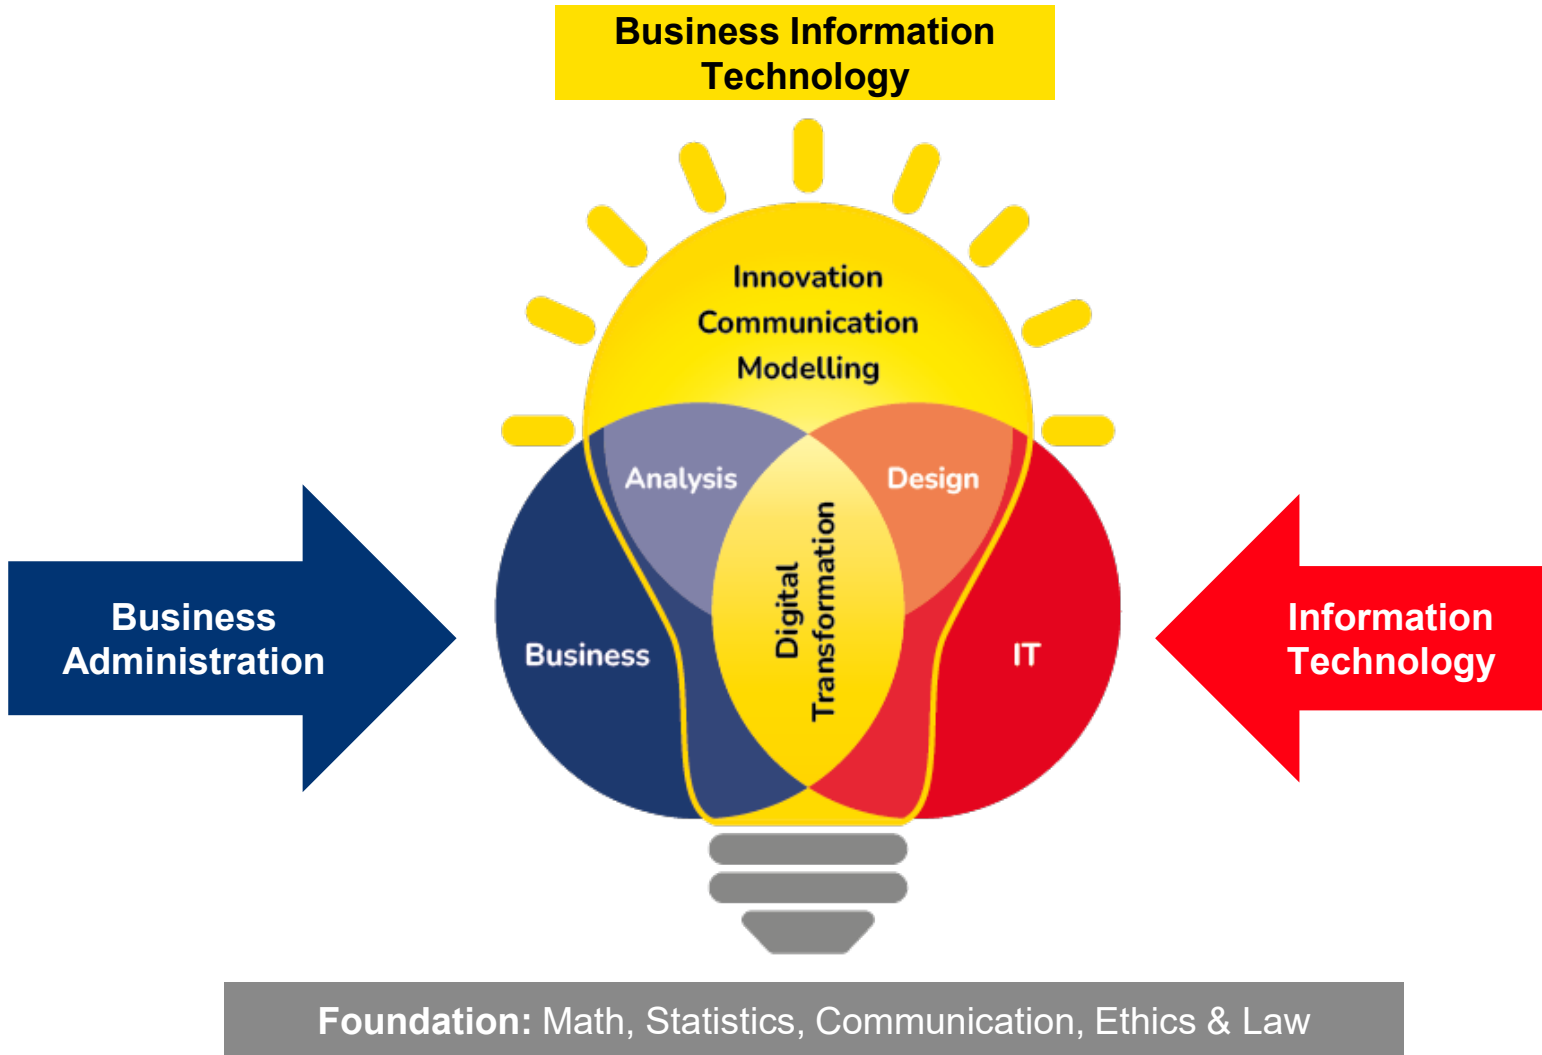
Business Information Technology

Innovation
Communication
Modelling

Analysis

Design

Business Administration

Business

Digital Transformation

IT

Information Technology

**Foundation:** Math, Statistics, Communication, Ethics & Law